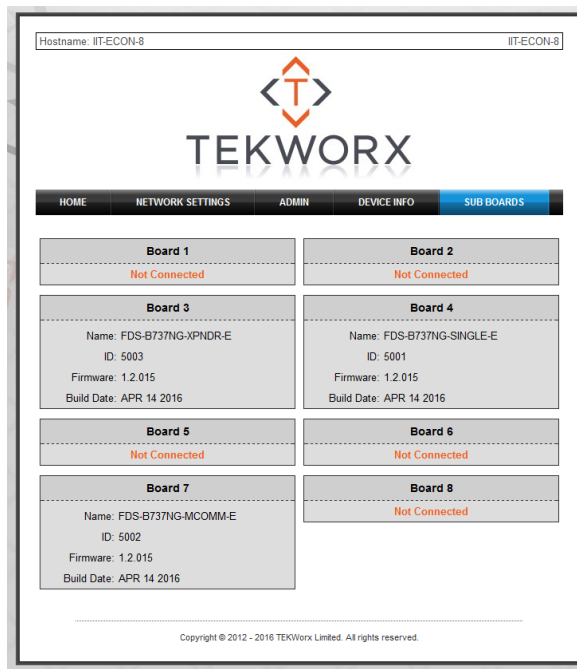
Hostname: IIT-ECON-8 IIT-ECON-8

T

TEKWORX

HOME NETWORK SETTINGS ADMIN DEVICE INFO SUB BOARDS

Board 1
Not Connected

Board 2
Not Connected

Board 3
Name: FDS-B737NG-XPNDR-E
ID: 5003
Firmware: 1.2.015
Build Date: APR 14 2016

Board 4
Name: FDS-B737NG-SINGLE-E
ID: 5001
Firmware: 1.2.015
Build Date: APR 14 2016

Board 5
Not Connected

Board 6
Not Connected

Board 7
Name: FDS-B737NG-MCOMM-E
ID: 5002
Firmware: 1.2.015
Build Date: APR 14 2016

Board 8
Not Connected

Copyright © 2012 - 2016 TEKWorx Limited. All rights reserved.